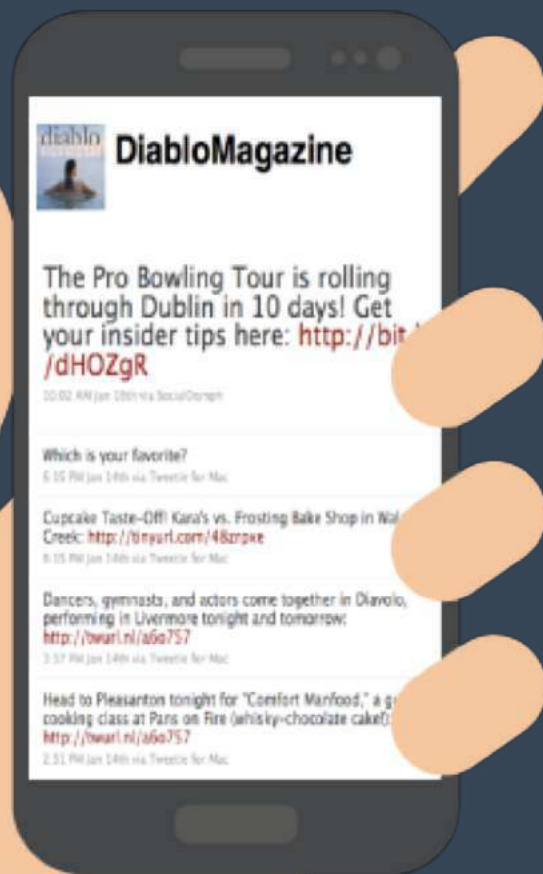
diablo

DiabloMagazine

The Pro Bowling Tour is rolling through Dublin in 10 days! Get your insider tips here: http://bit.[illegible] /dHOZgR

10:02 AM Jan 18th via SocialOomph

Which is your favorite?
6:15 PM Jan 14th via Tweetie for Mac

Cupcake Taste-Off! Kara's vs. Frosting Bake Shop in Wal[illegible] Creek: http://tinyurl.com/48zrpxe
6:15 PM Jan 14th via Tweetie for Mac

Dancers, gymnasts, and actors come together in Diavolo, performing in Livermore tonight and tomorrow: http://twurl.nl/a6o757
3:57 PM Jan 14th via Tweetie for Mac

Head to Pleasanton tonight for "Comfort Manfood," a g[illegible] cooking class at Pans on Fire (whisky-chocolate cake!) http://twurl.nl/a6o757
2:51 PM Jan 14th via Tweetie for Mac